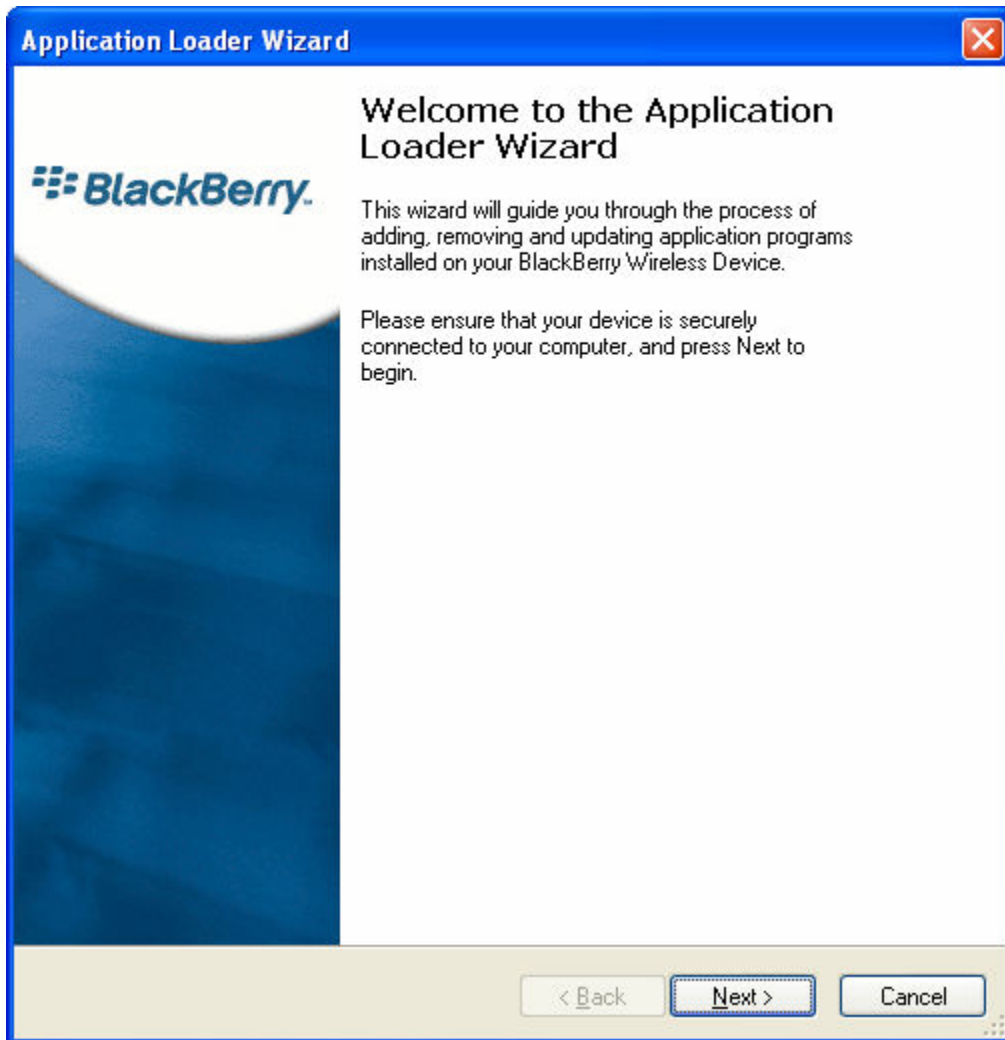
Application Loader Wizard

BlackBerry.

Welcome to the Application Loader Wizard

This wizard will guide you through the process of adding, removing and updating application programs installed on your BlackBerry Wireless Device.

Please ensure that your device is securely connected to your computer, and press Next to begin.

< Back

Next >

Cancel